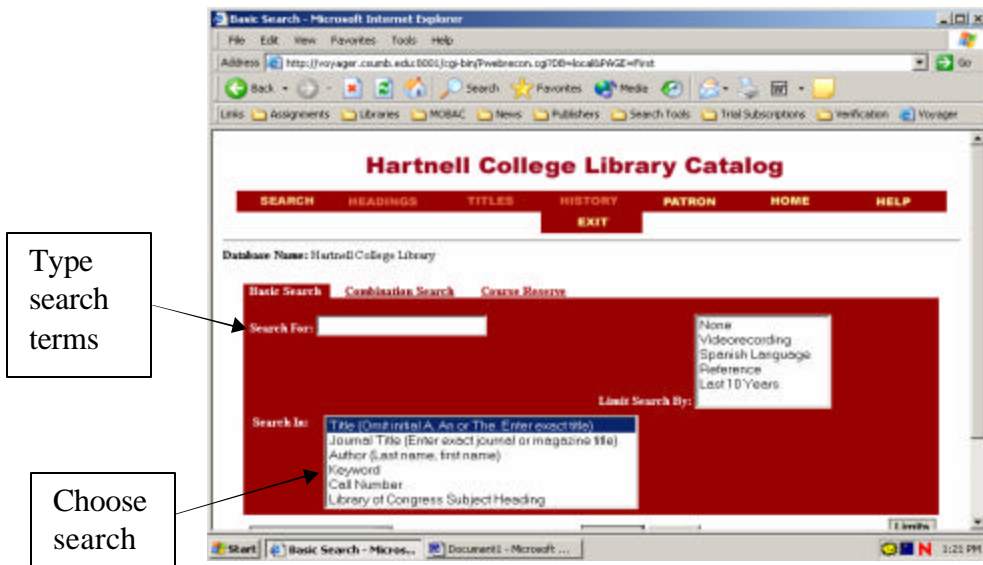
Basic Search - Microsoft Internet Explorer

File Edit View Favorites Tools Help

Address http://voyager.csumb.edu:8001/cgi-bin/Pwebrecon.cgi?DB=local&PAGE=First

Go

Back Search Favorites Media

Links Assignments Libraries MOBAC News Publishers Search Tools Trial Subscriptions Verification Voyager

Hartnell College Library Catalog

SEARCH HEADINGS TITLES HISTORY PATRON HOME HELP

EXIT

Database Name: Hartnell College Library

Basic Search Combination Search Course Reserve

Search For:

None
Videorecording
Spanish Language
Reference
Last 10 Years

Limit Search By:

Search In:

Title (Omit initial A, An or The. Enter exact title)
Journal Title (Enter exact journal or magazine title)
Author (Last name, first name)
Keyword
Call Number
Library of Congress Subject Heading

Limits

Type search terms

Choose search

Start Basic Search - Micros... Document1 - Microsoft ...

1:21 PM